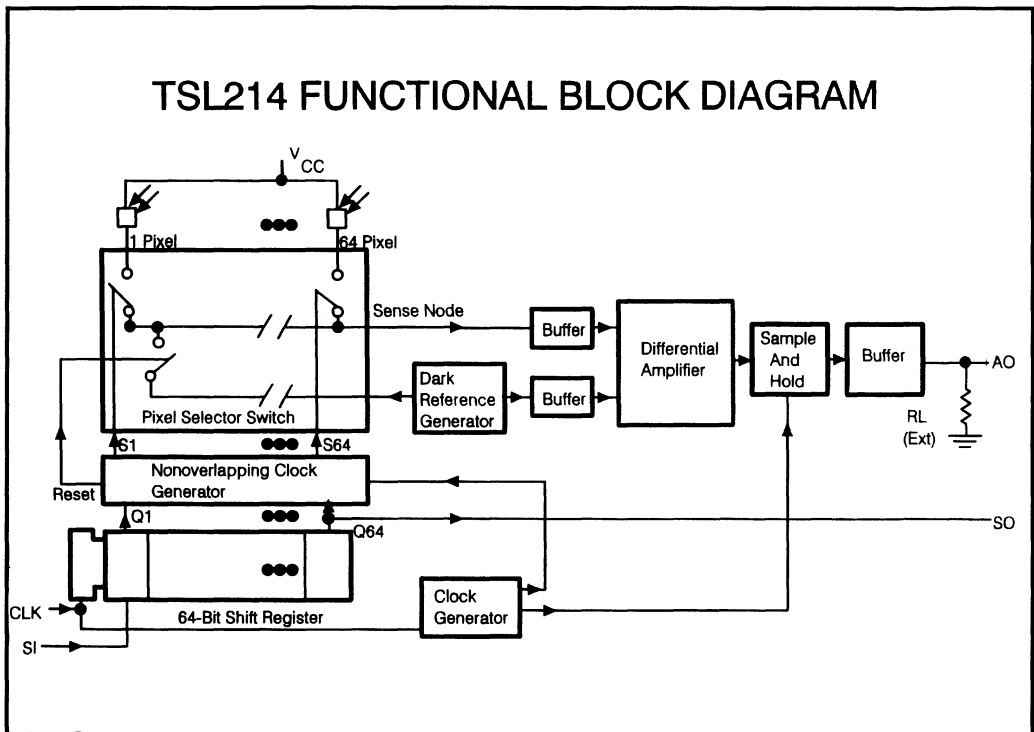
TSL214 FUNCTIONAL BLOCK DIAGRAM

$V_{CC}$

1 Pixel

64 Pixel

Sense Node

Buffer

Differential Amplifier

Sample And Hold

Buffer

AO

Dark Reference Generator

Buffer

Pixel Selector Switch

RL (Ext)

S1

S64

Nonoverlapping Clock Generator

Reset

Q1

Q64

SO

CLK

64-Bit Shift Register

Clock Generator

SI